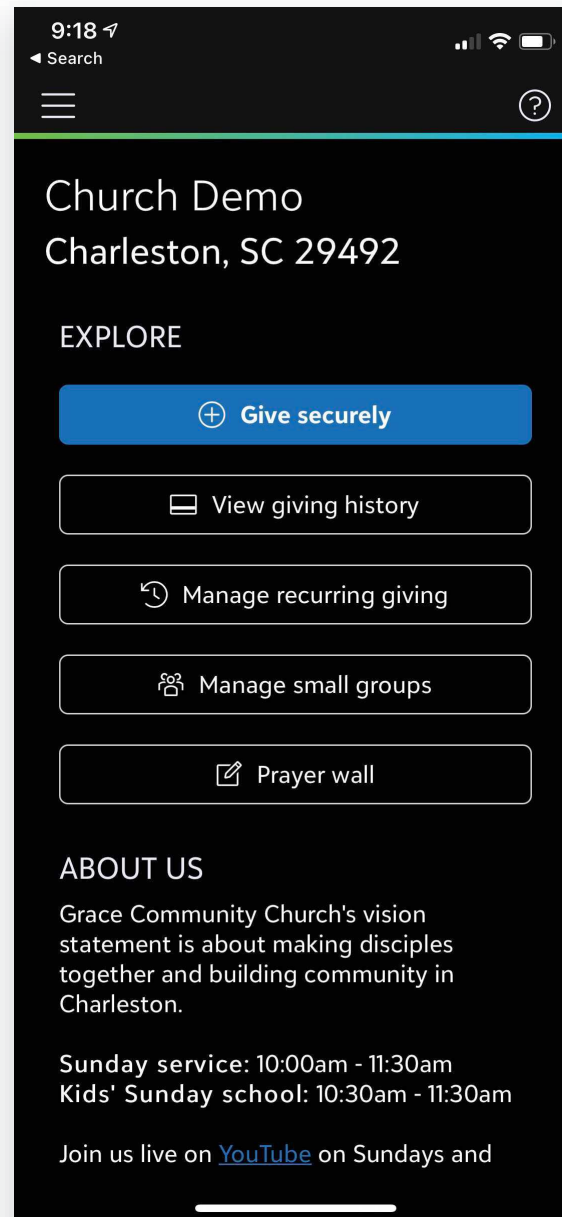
9:18
◂ Search

Church Demo
Charleston, SC 29492

EXPLORE

Give securely

View giving history

Manage recurring giving

Manage small groups

Prayer wall

ABOUT US

Grace Community Church's vision statement is about making disciples together and building community in Charleston.

**Sunday service**: 10:00am - 11:30am
**Kids' Sunday school**: 10:30am - 11:30am

Join us live on YouTube on Sundays and